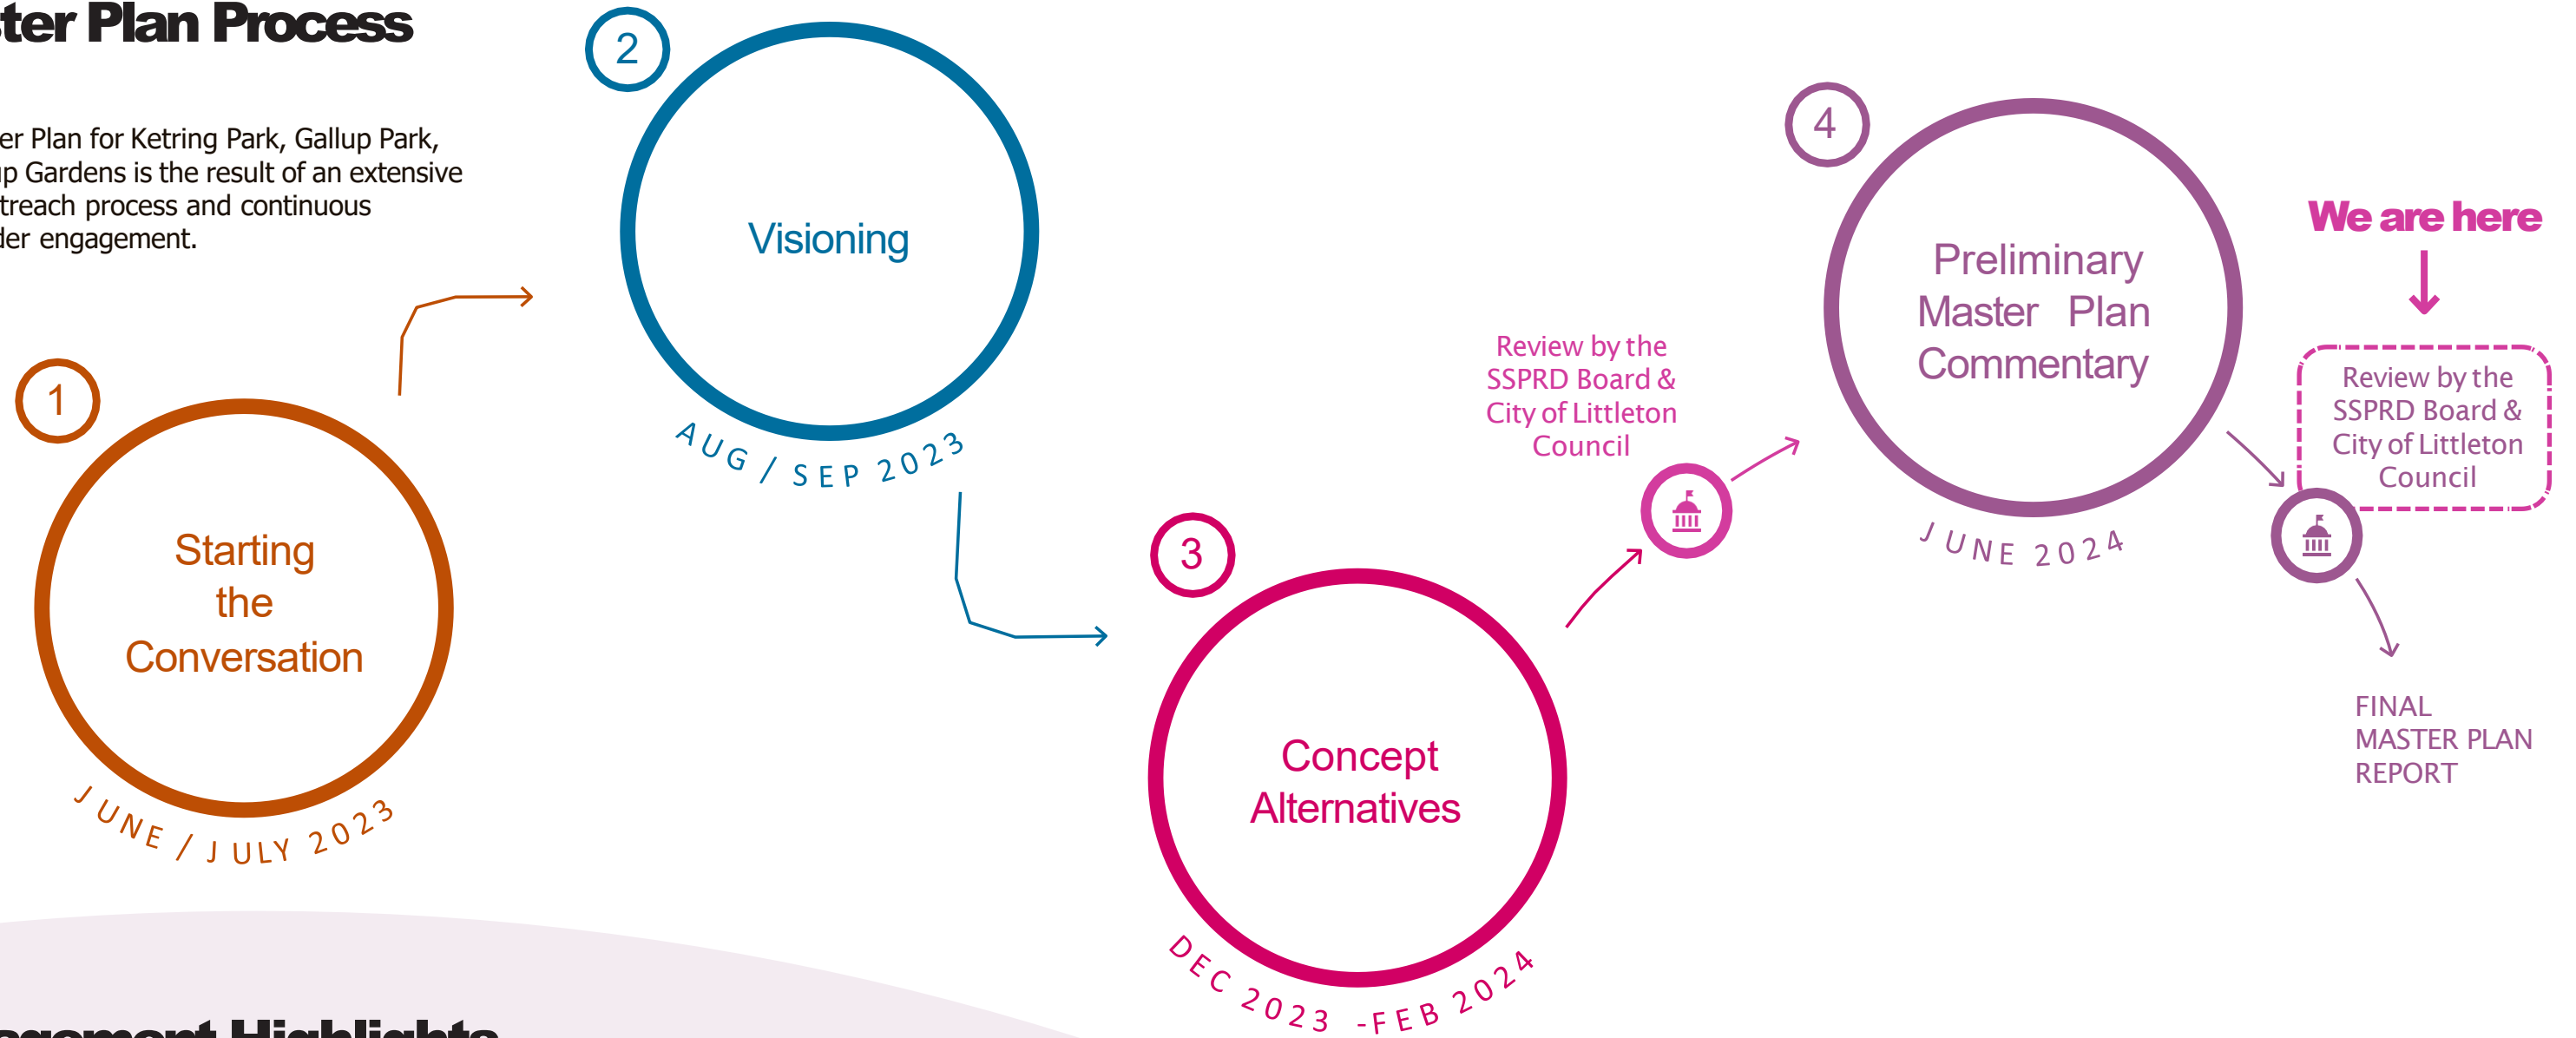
ster Plan Process

er Plan for Ketring Park, Gallup Park, up Gardens is the result of an extensive treach process and continuous der engagement.

1

Starting the Conversation

JUNE / JULY 2023

2

Visioning

AUG / SEP 2023

3

Concept Alternatives

DEC 2023 -FEB 2024

Review by the SSPRD Board & City of Littleton Council

4

Preliminary Master Plan Commentary

JUNE 2024

We are here

Review by the SSPRD Board & City of Littleton Council

FINAL MASTER PLAN REPORT

agement Highlights